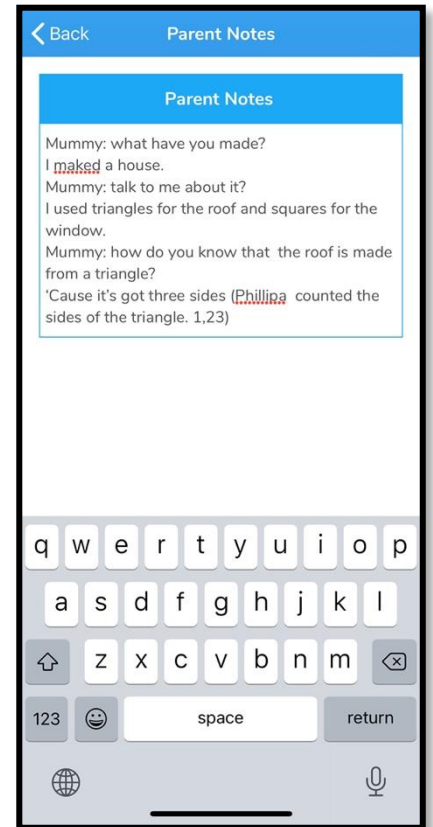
Back

Parent Notes

Parent Notes

Mummy: what have you made?
I maked a house.
Mummy: talk to me about it?
I used triangles for the roof and squares for the window.
Mummy: how do you know that the roof is made from a triangle?
'Cause it's got three sides (Phillipa counted the sides of the triangle. 1,23)

q w e r t y u i o p
a s d f g h j k l
z x c v b n m
123
space
return